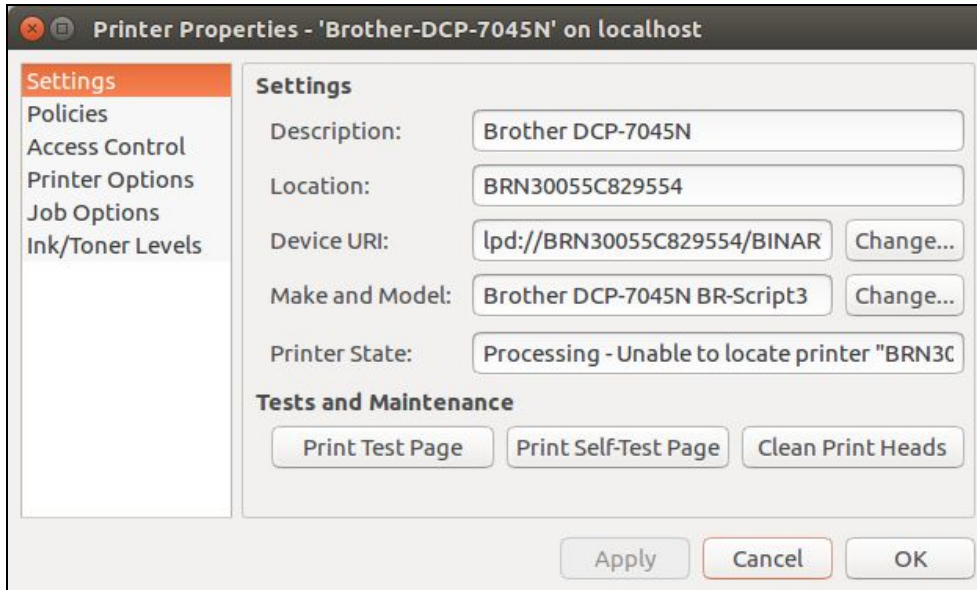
Printer Properties - 'Brother-DCP-7045N' on localhost

Settings
Policies
Access Control
Printer Options
Job Options
Ink/Toner Levels

Settings

Description: Brother DCP-7045N

Location: BRN30055C829554

Device URI: lpd://BRN30055C829554/BINAR Change...

Make and Model: Brother DCP-7045N BR-Script3 Change...

Printer State: Processing - Unable to locate printer "BRN3C

Tests and Maintenance

Print Test Page Print Self-Test Page Clean Print Heads

Apply Cancel OK